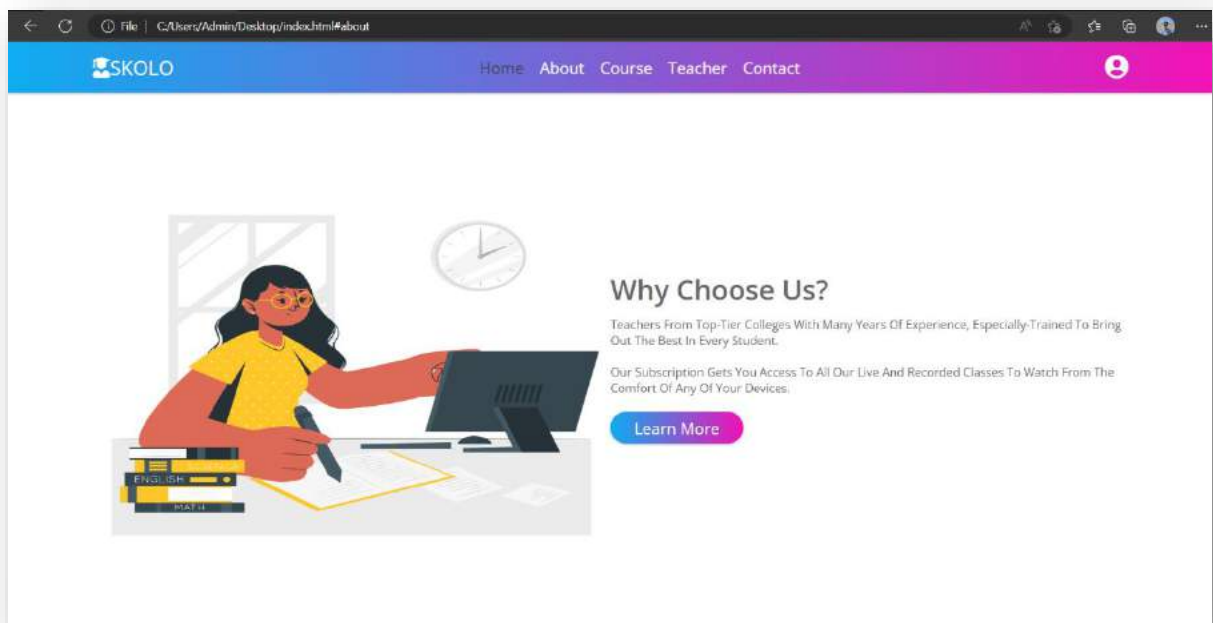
File | C:/Users/Admin/Desktop/index.html#about

SKOLO

Home About Course Teacher Contact

Why Choose Us?

Teachers From Top-Tier Colleges With Many Years Of Experience, Especially-Trained To Bring Out The Best In Every Student.

Our Subscription Gets You Access To All Our Live And Recorded Classes To Watch From The Comfort Of Any Of Your Devices.

Learn More

SCIENCE

ENGLISH

MATH